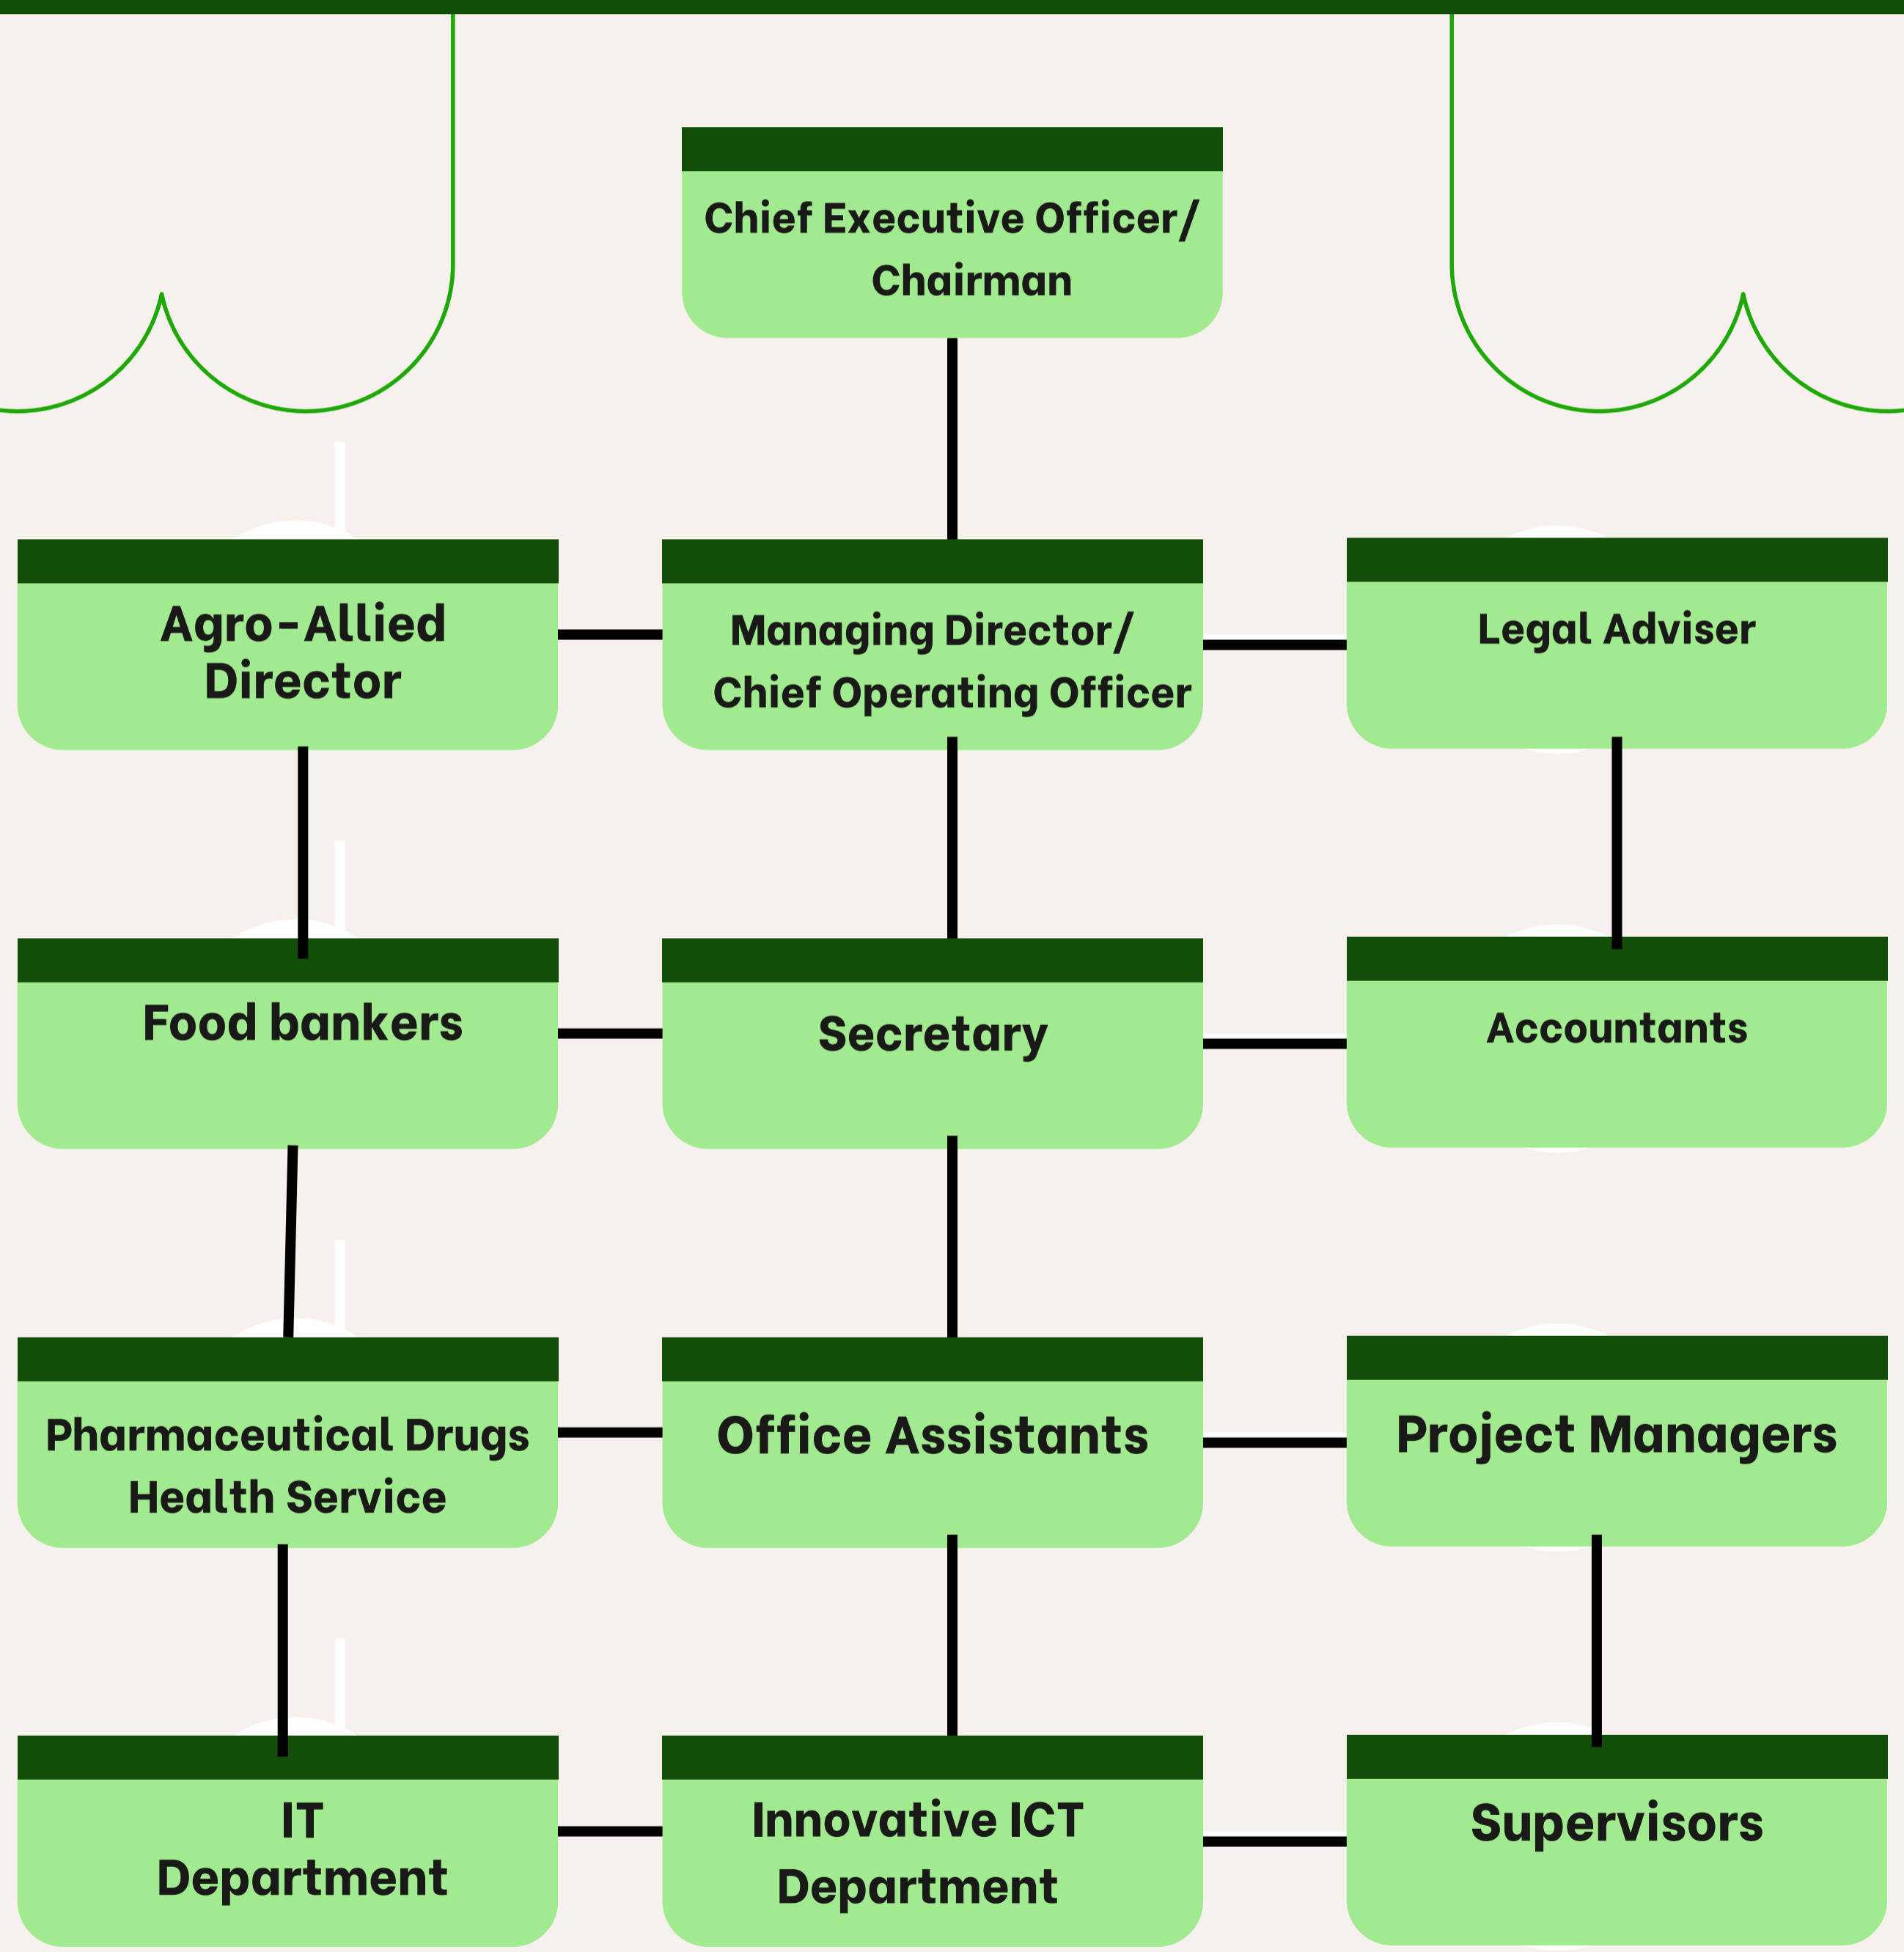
Chief Executive Officer/ Chairman

Agro-Allied Director

Managing Director/ Chief Operating Officer

Legal Adviser

Food bankers

Secretary

Accountants

Pharmaceutical Drugs Health Service

Office Assistants

Project Managers

IT Department

Innovative ICT Department

Supervisors